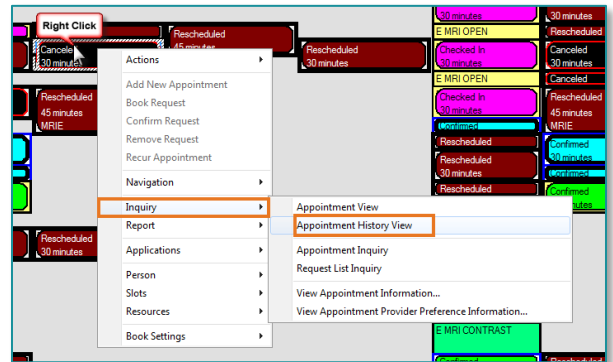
Right Click

Canceled
30 minutes

Rescheduled
45 minutes

Rescheduled
30 minutes

Rescheduled
45 minutes
MRIE

Rescheduled
30 minutes

Actions
Add New Appointment
Book Request
Confirm Request
Remove Request
Recur Appointment
Navigation
Inquiry
Report
Applications
Person
Slots
Resources
Book Settings

Appointment View
Appointment History View
Appointment Inquiry
Request List Inquiry
View Appointment Information...
View Appointment Provider Preference Information...

30 minutes
E MRI OPEN
Checked In
30 minutes
E MRI OPEN
Checked In
30 minutes
Confirmed
Rescheduled
Rescheduled
30 minutes
Rescheduled
E MRI CONTRAST
Confirmed

30 minutes
Rescheduled
Canceled
30 minutes
Canceled
Rescheduled
45 minutes
MRIE
Confirmed
30 minutes
Confirmed
Confirmed